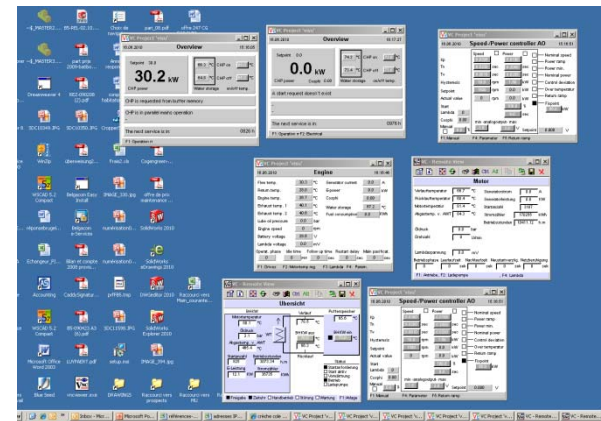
VC Project "visu"

Overview

Setpoint 30.0

30.2 kW

CHP power

CHP is requested from buffer memory

CHP is in parallel mains operation

The next service is in 0520 h

F1 Operation

VC Project "visu"

Overview

0.0 kW

CHP power

A start request doesn't exist

The next service is in 0979 h

F1 Operation F2 Electrical

VC Project "visu"

Speed / Power controller AO

Nominal power

Power ramp

Power min.

Nominal power

Control deviation

Over temperature

Return temp.

Foposit

F1 Manual F4 Parameter F5 Manual

VC Project "visu"

Engine

Flow temp.

Return temp.

Engine temp.

Exhaust temp. 1

Exhaust temp. 2

Generator current

El.power

Cosphi

Water storage

Fuel consumption

F1 Drives F2 Monitoring reg. F3 Lambda F4 Param.

VC - Remote View

Motor

F1 Aerobe F2 Lastkompr. F4 Lambda

VC - Remote View

Übersicht

VC Project "visu"

Speed / Power controller AO

Nominal power

Power ramp

Power min.

Nominal power

Control deviation

Over temperature

Return temp.

Foposit

F1 Manual F4 Parameter F5 Manual

Accounting

Microsoft Office Word 2003

SolidWorks 2010

SolidWorks eDrawings 2010

SolidWorks Explorer 2010

Blue Seed

Inbox - Micr...

Microsoft Po...

VC Project "v...

VC Project "v...

VC Project "v...

VC - Remote...

VC - Remote...